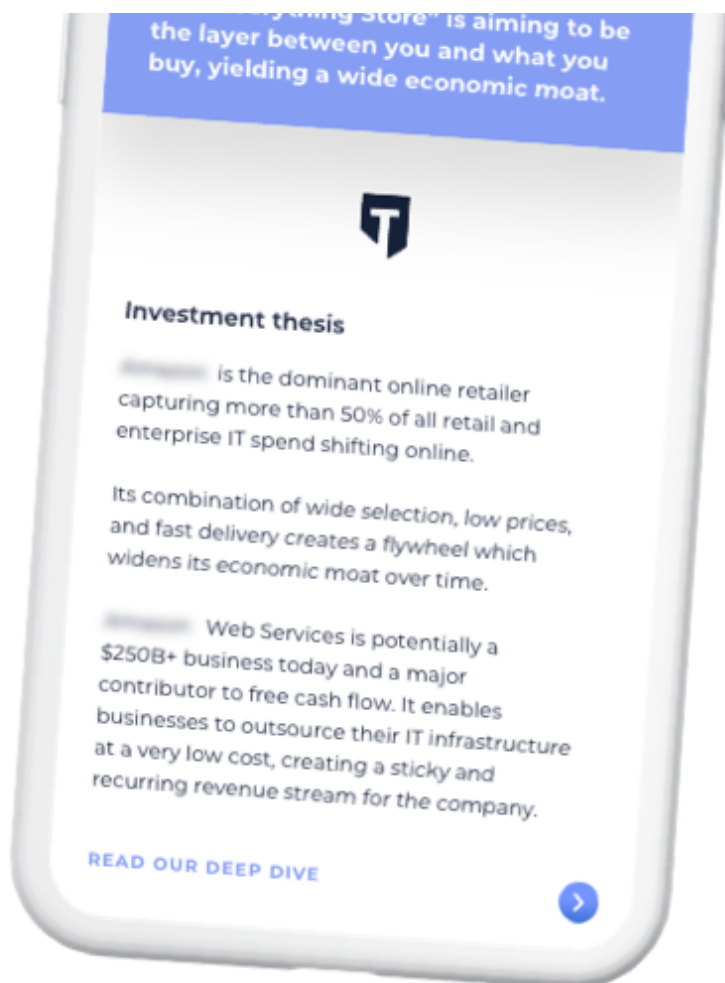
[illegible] Store" is aiming to be the layer between you and what you buy, yielding a wide economic moat.

Investment thesis

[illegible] is the dominant online retailer capturing more than 50% of all retail and enterprise IT spend shifting online.

Its combination of wide selection, low prices, and fast delivery creates a flywheel which widens its economic moat over time.

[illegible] Web Services is potentially a $250B+ business today and a major contributor to free cash flow. It enables businesses to outsource their IT infrastructure at a very low cost, creating a sticky and recurring revenue stream for the company.

READ OUR DEEP DIVE